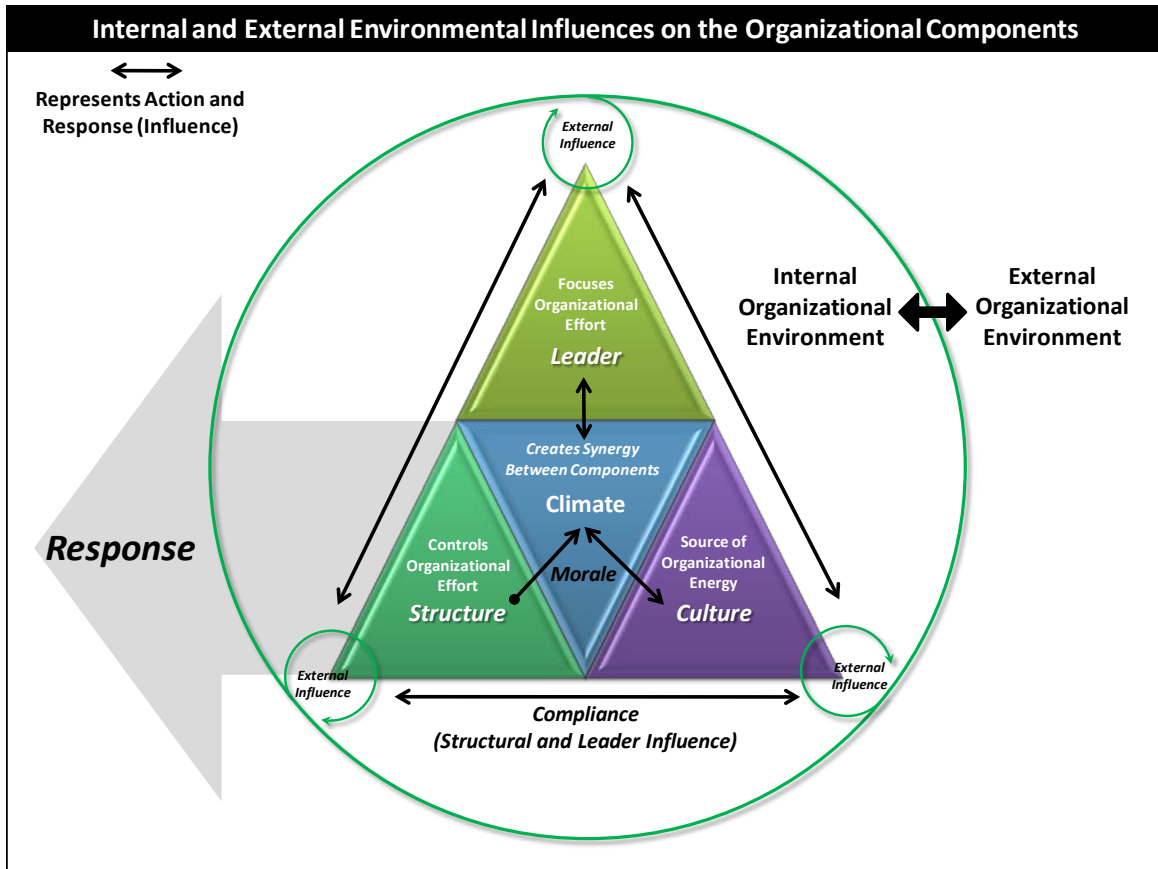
Internal and External Environmental Influences on the Organizational Components

Represents Action and Response (Influence)

External Influence

Internal Organizational Environment

External Organizational Environment

Focuses Organizational Effort

Leader

Creates Synergy Between Components

Climate

Response

Controls Organizational Effort

Structure

Morale

Source of Organizational Energy

Culture

External Influence

External Influence

Compliance (Structural and Leader Influence)